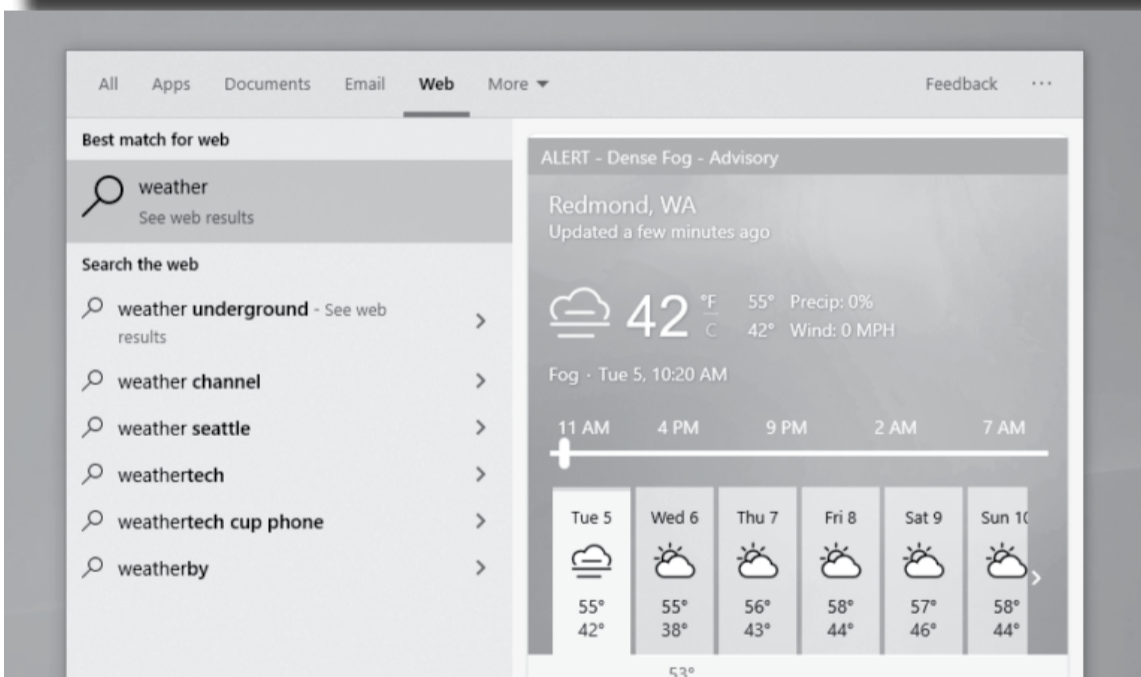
All Apps Documents Email Web More ▾ Feedback ···

Best match for web

weather
See web results

Search the web

weather underground - See web results >

weather channel >

weather seattle >

weathertech >

weathertech cup phone >

weatherby >

ALERT - Dense Fog - Advisory

Redmond, WA
Updated a few minutes ago

42 °F C 55° Precip: 0% 42° Wind: 0 MPH

Fog · Tue 5, 10:20 AM

11 AM 4 PM 9 PM 2 AM 7 AM

| Tue 5 | Wed 6 | Thu 7 | Fri 8 | Sat 9 | Sun 1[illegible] |
|---|---|---|---|---|---|
| 55° | 55° | 56° | 58° | 57° | 58° |
| 42° | 38° | 43° | 44° | 46° | 44° |

53°